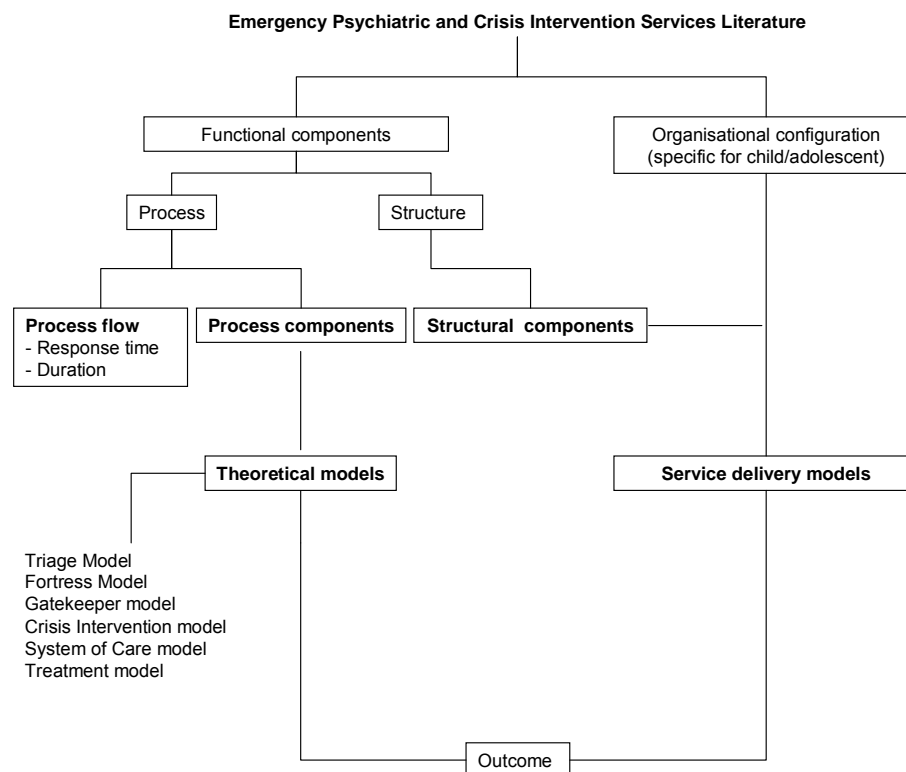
Emergency Psychiatric and Crisis Intervention Services Literature

Functional components

Organisational configuration (specific for child/adolescent)

Process

Structure

Process flow
- Response time
- Duration

Process components

Structural components

Theoretical models

Service delivery models

Triage Model
Fortress Model
Gatekeeper model
Crisis Intervention model
System of Care model
Treatment model

Outcome